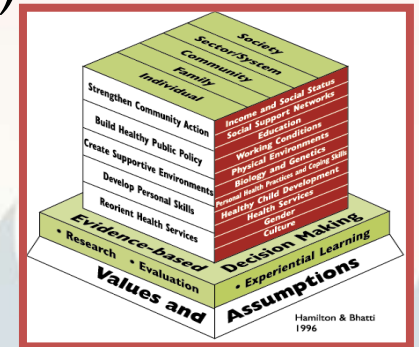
Society
Sector/System
Community
Family
Individual

Strengthen Community Action
Build Healthy Public Policy
Create Supportive Environments
Develop Personal Skills
Reorient Health Services

Income and Social Status
Social Support Networks
Education
Working Conditions
Physical Environments
Biology and Genetics
Personal Health Practices and Coping Skills
Healthy Child Development
Health Services
Gender
Culture

Evidence-based Decision Making
• Research • Evaluation • Experiential Learning

Values and Assumptions

Hamilton & Bhatti
1996